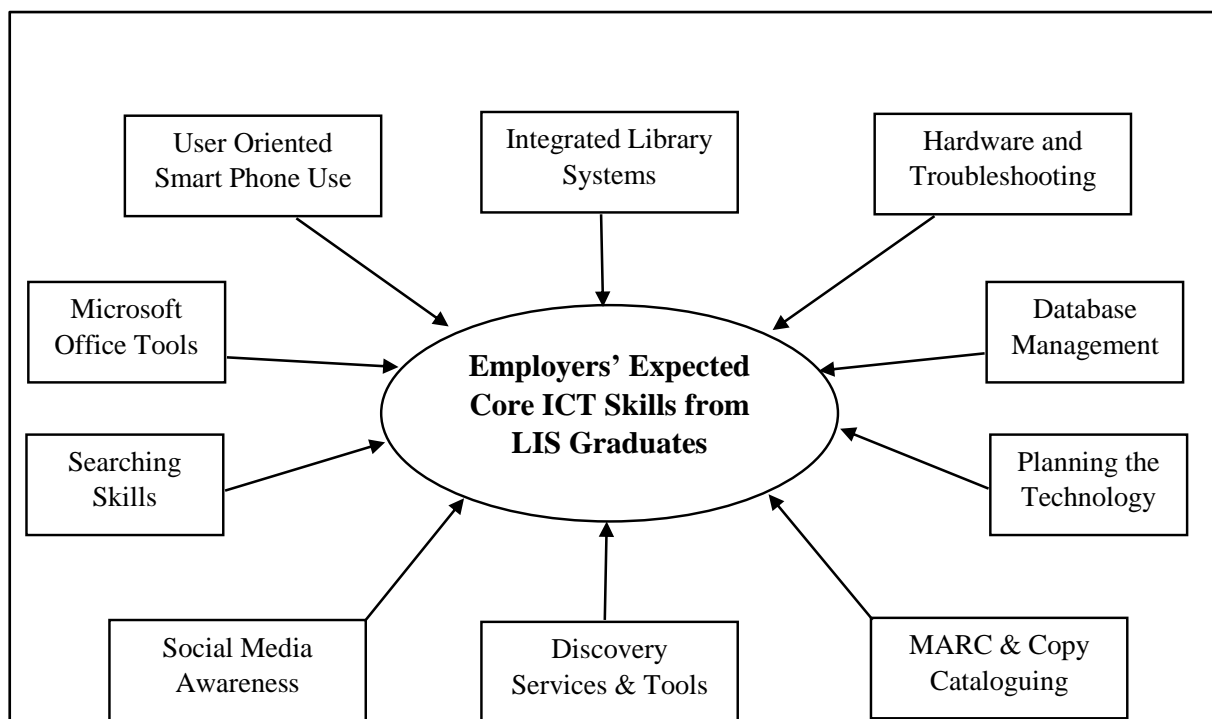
User Oriented Smart Phone Use

Integrated Library Systems

Hardware and Troubleshooting

Microsoft Office Tools

Employers' Expected Core ICT Skills from LIS Graduates

Database Management

Searching Skills

Planning the Technology

Social Media Awareness

Discovery Services & Tools

MARC & Copy Cataloguing